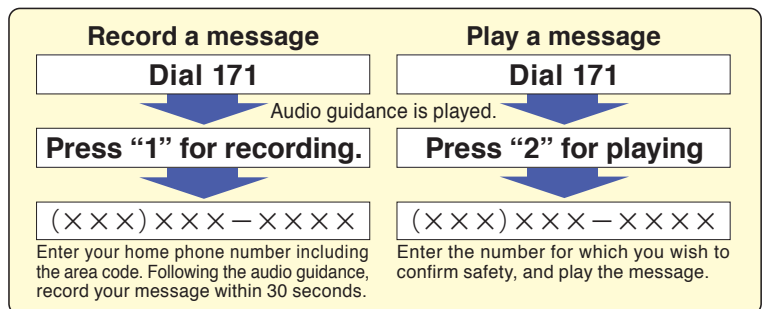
Record a message

Dial 171

Press “1” for recording.

(×××)×××−××××

Enter your home phone number including the area code. Following the audio guidance, record your message within 30 seconds.

Audio guidance is played.

Play a message

Dial 171

Press “2” for playing

(×××)×××−××××

Enter the number for which you wish to confirm safety, and play the message.